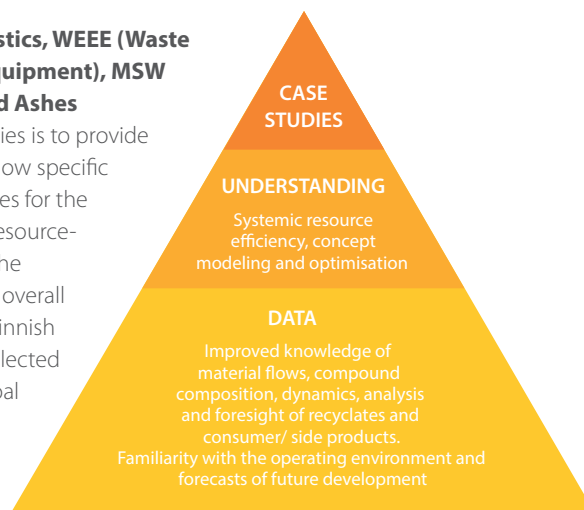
stics, WEEE (Waste
quipment), MSW
d Ashes
ies is to provide
ow specific
es for the
esource-
he
overall
innish
lected
bal

CASE STUDIES

UNDERSTANDING

Systemic resource efficiency, concept modeling and optimisation

DATA

Improved knowledge of material flows, compound composition, dynamics, analysis and foresight of recyclates and consumer/ side products. Familiarity with the operating environment and forecasts of future development